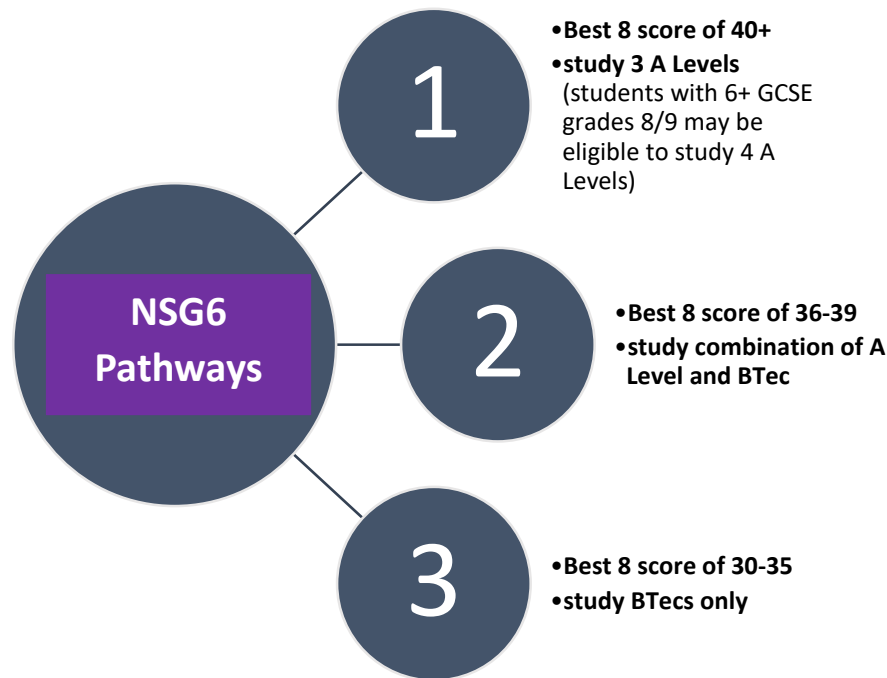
NSG6 Pathways

1

•Best 8 score of 40+
•study 3 A Levels (students with 6+ GCSE grades 8/9 may be eligible to study 4 A Levels)

2

•Best 8 score of 36-39
•study combination of A Level and BTec

3

•Best 8 score of 30-35
•study BTecs only